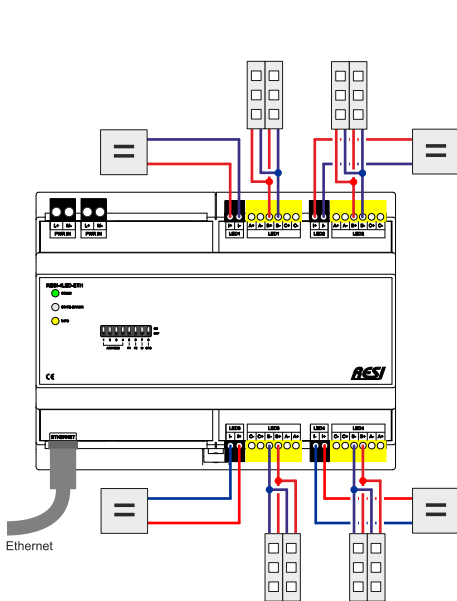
L+ M-
PWR IN
L+ M-
PWR IN
L+ M-
LED1
A+ A- B+ B- C+ C-
LED1
L+ M-
LED2
A+ A- B+ B- C+ C-
LED2
RESI-4LED-ETH
POWER
STATUS
RS485
ADDRESS
CE
RESI
ETHERNET
LED3
A+ A- B+ B- C+ C-
LED3
LED4
C- C+ B- B+ A- A+
LED4
Ethernet